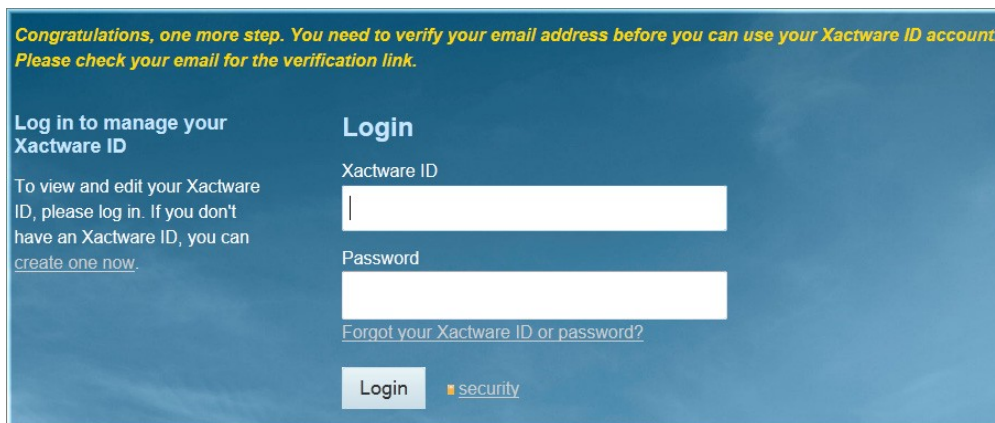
Congratulations, one more step. You need to verify your email address before you can use your Xactware ID account
Please check your email for the verification link.

Log in to manage your Xactware ID

To view and edit your Xactware ID, please log in. If you don't have an Xactware ID, you can create one now.

Login

Xactware ID

Password

Forgot your Xactware ID or password?

Login

security